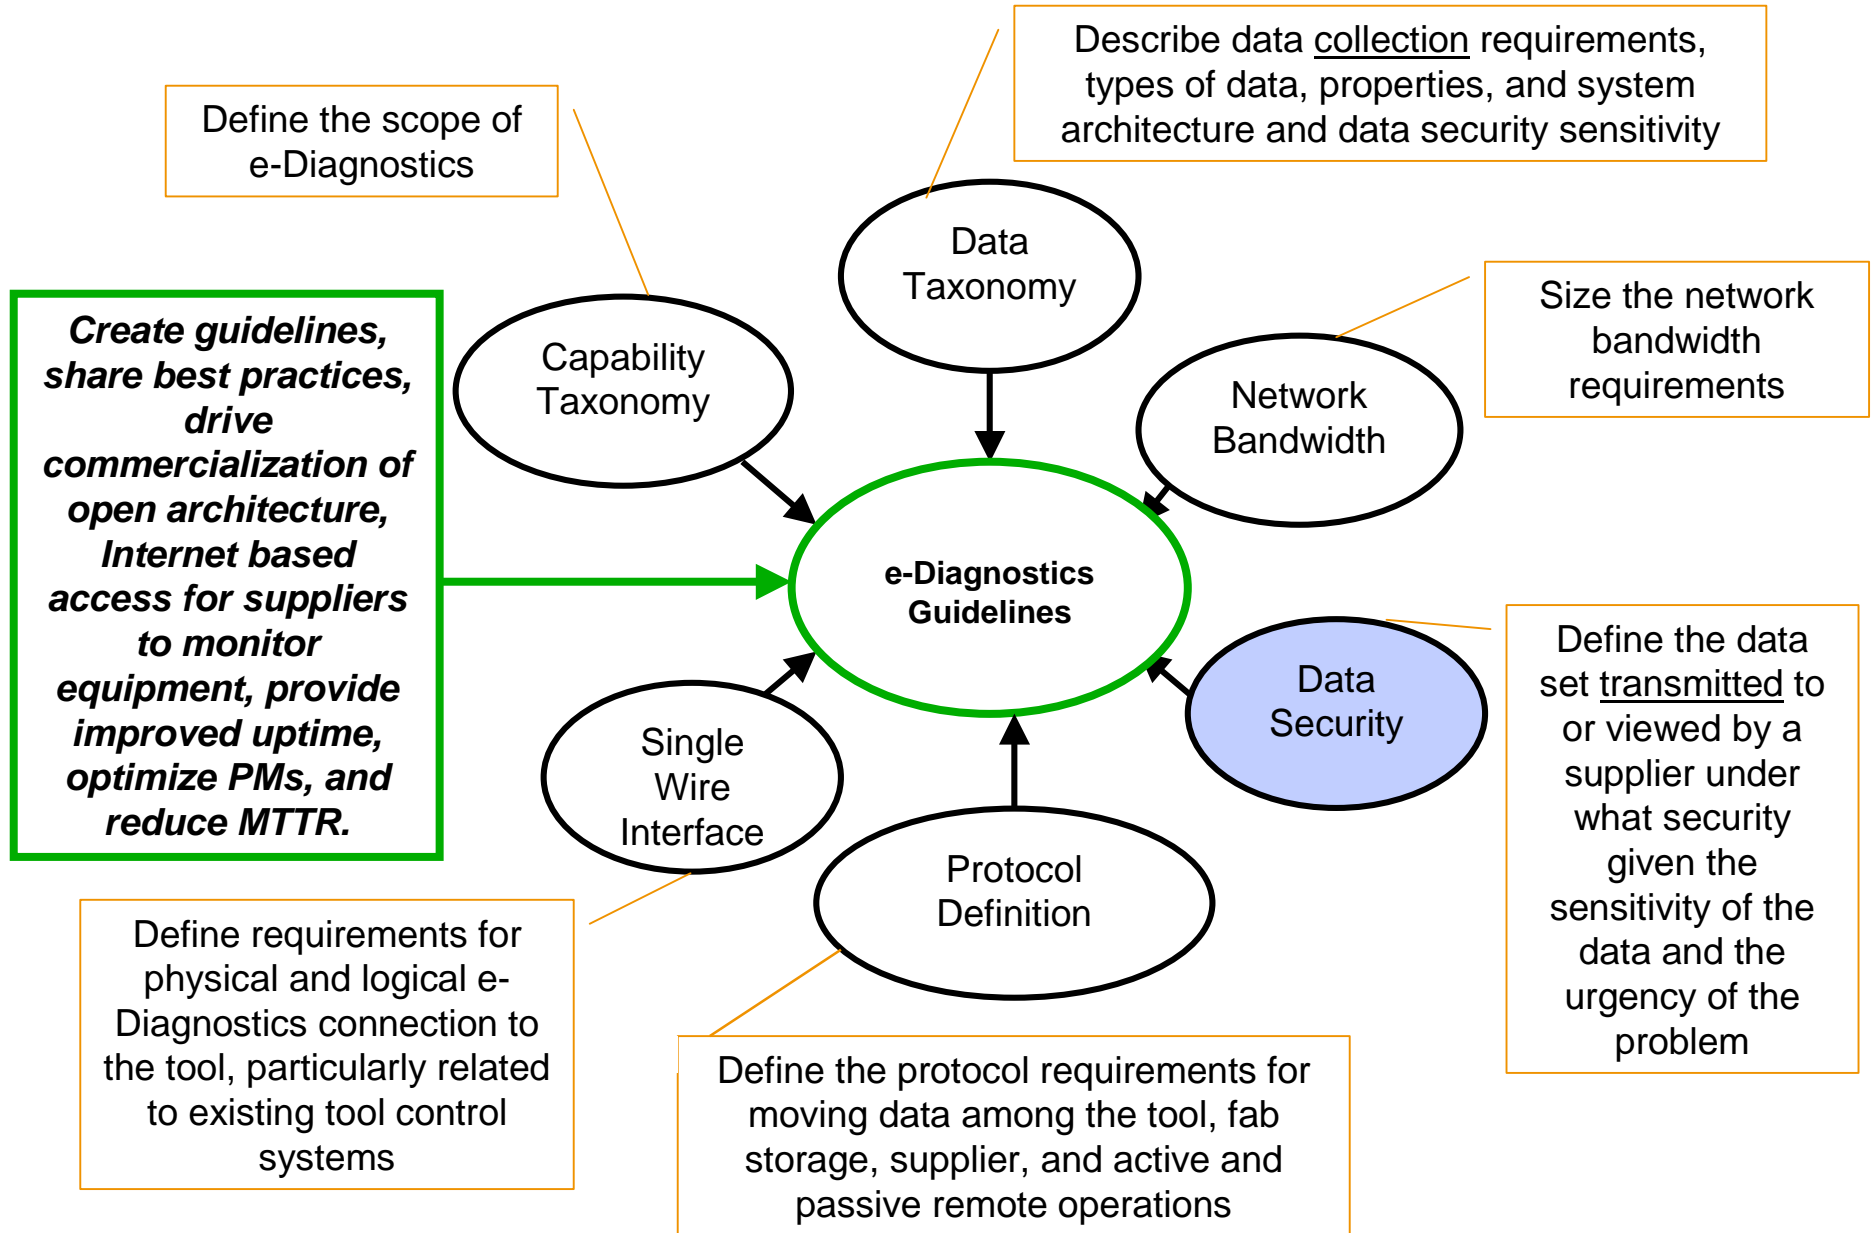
Define the scope of e-Diagnostics

Describe data collection requirements, types of data, properties, and system architecture and data security sensitivity

Data Taxonomy

Capability Taxonomy

Size the network bandwidth requirements

Network Bandwidth

Create guidelines, share best practices, drive commercialization of open architecture, Internet based access for suppliers to monitor equipment, provide improved uptime, optimize PMs, and reduce MTTR.

e-Diagnostics Guidelines

Data Security

Define the data set transmitted to or viewed by a supplier under what security given the sensitivity of the data and the urgency of the problem

Single Wire Interface

Protocol Definition

Define requirements for physical and logical e-Diagnostics connection to the tool, particularly related to existing tool control systems

Define the protocol requirements for moving data among the tool, fab storage, supplier, and active and passive remote operations